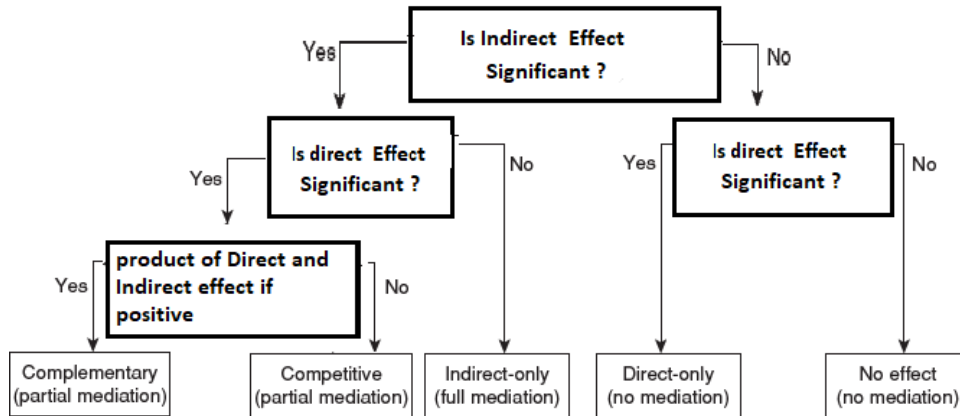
Is Indirect Effect Significant ?

Yes

No

Is direct Effect Significant ?

Yes

No

Is direct Effect Significant ?

Yes

No

product of Direct and Indirect effect if positive

Yes

No

Complementary (partial mediation)

Competitive (partial mediation)

Indirect-only (full mediation)

Direct-only (no mediation)

No effect (no mediation)